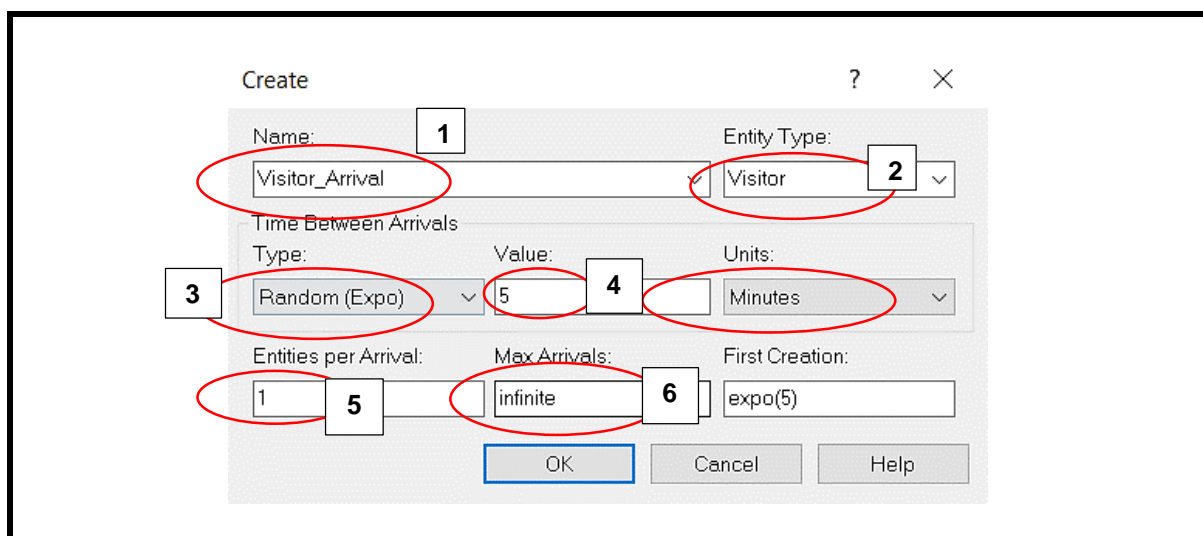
Create ? ×

Name: 1
Visitor_Arrival

Entity Type:
Visitor 2

Time Between Arrivals

Type:
3 Random (Expo)

Value:
5 4

Units:
Minutes

Entities per Arrival:
1 5

Max Arrivals:
infinite 6

First Creation:
expo(5)

OK Cancel Help